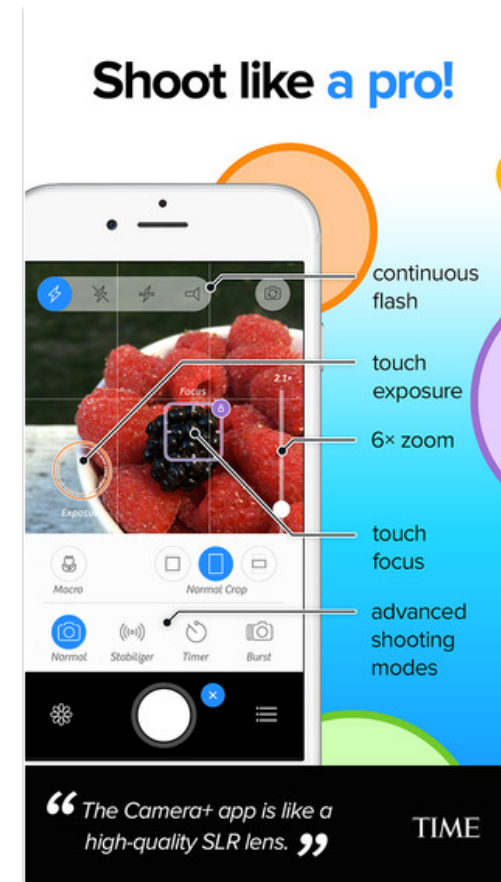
Shoot like a pro!

Focus

2.1×

Exposure

Macro

Normal Crop

Normal

Stabilizer

Timer

Burst

continuous flash

touch exposure

6× zoom

touch focus

advanced shooting modes

“The Camera+ app is like a high-quality SLR lens.”

TIME